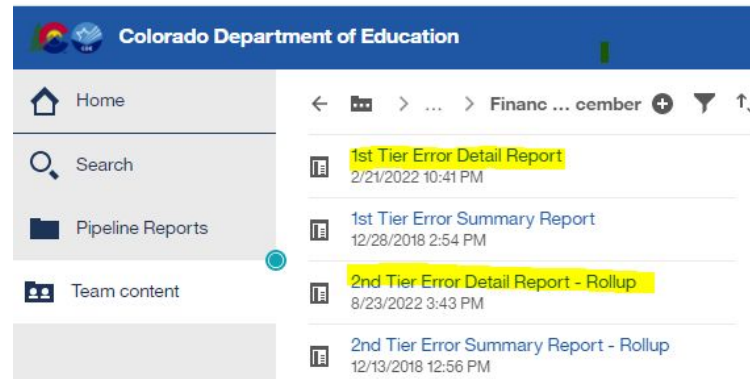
Colorado Department of Education

Home

Search

Pipeline Reports

Team content

← > ... > Financ ... cember

1st Tier Error Detail Report
2/21/2022 10:41 PM

1st Tier Error Summary Report
12/28/2018 2:54 PM

2nd Tier Error Detail Report - Rollup
8/23/2022 3:43 PM

2nd Tier Error Summary Report - Rollup
12/13/2018 12:56 PM